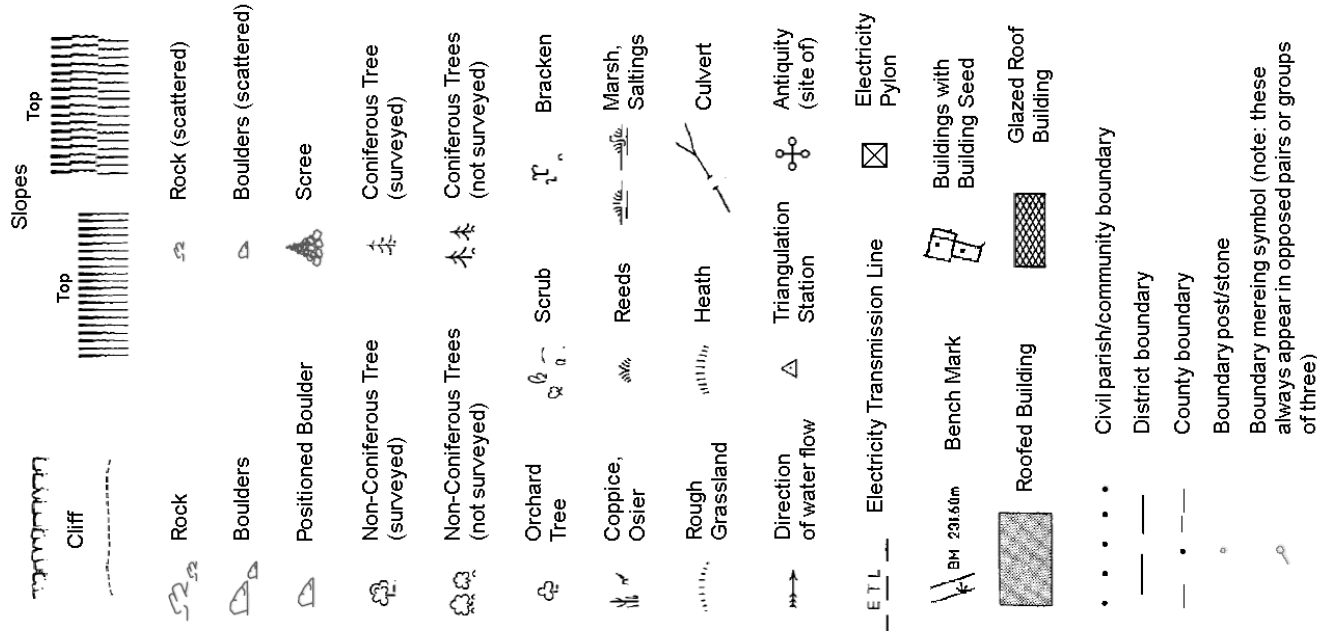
Cliff

Slopes

Top

Top

Rock

Rock (scattered)

Boulders

Boulders (scattered)

Positioned Boulder

Scree

Non-Coniferous Tree (surveyed)

Coniferous Tree (surveyed)

Non-Coniferous Trees (not surveyed)

Coniferous Trees (not surveyed)

Orchard Tree

Scrub

Bracken

Coppice, Osier

Reeds

Marsh, Saltings

Rough Grassland

Heath

Culvert

Direction of water flow

Triangulation Station

Antiquity (site of)

ETL

Electricity Transmission Line

Electricity Pylon

BM 231.60m

Bench Mark

Buildings with Building Seed

Roofed Building

Glazed Roof Building

Civil parish/community boundary

District boundary

County boundary

Boundary post/stone

Boundary mereing symbol (note: these always appear in opposed pairs or groups of three)